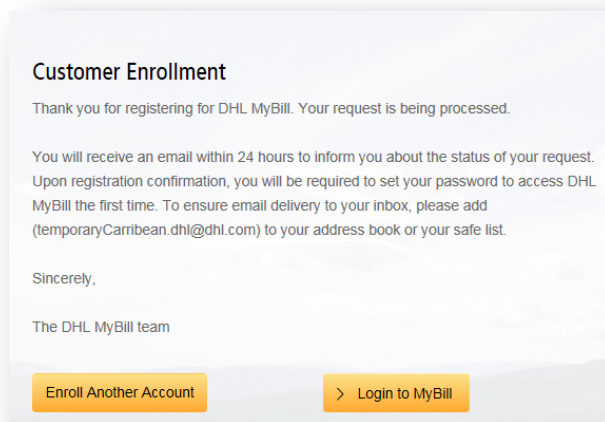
Customer Enrollment

Thank you for registering for DHL MyBill. Your request is being processed.

You will receive an email within 24 hours to inform you about the status of your request. Upon registration confirmation, you will be required to set your password to access DHL MyBill the first time. To ensure email delivery to your inbox, please add (temporaryCarribean.dhl@dhl.com) to your address book or your safe list.

Sincerely,

The DHL MyBill team

Enroll Another Account

> Login to MyBill